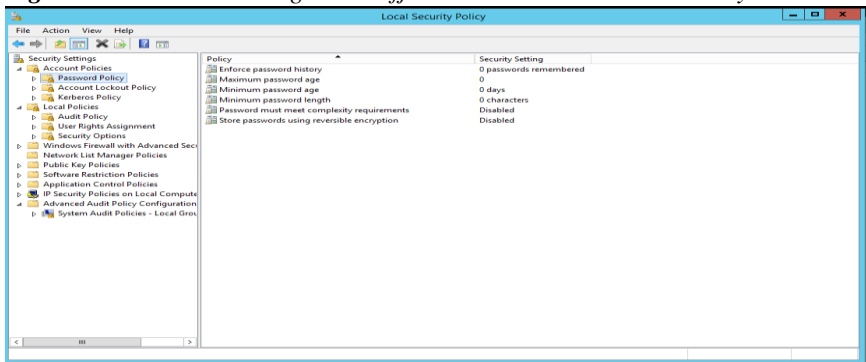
Local Security Policy

File Action View Help

Security Settings
Account Policies
Password Policy
Account Lockout Policy
Kerberos Policy
Local Policies
Audit Policy
User Rights Assignment
Security Options
Windows Firewall with Advanced Sec
Network List Manager Policies
Public Key Policies
Software Restriction Policies
Application Control Policies
IP Security Policies on Local Compute
Advanced Audit Policy Configuration
System Audit Policies - Local Grou

| Policy | Security Setting |
|---|---|
| Enforce password history | 0 passwords remembered |
| Maximum password age | 0 |
| Minimum password age | 0 days |
| Minimum password length | 0 characters |
| Password must meet complexity requirements | Disabled |
| Store passwords using reversible encryption | Disabled |